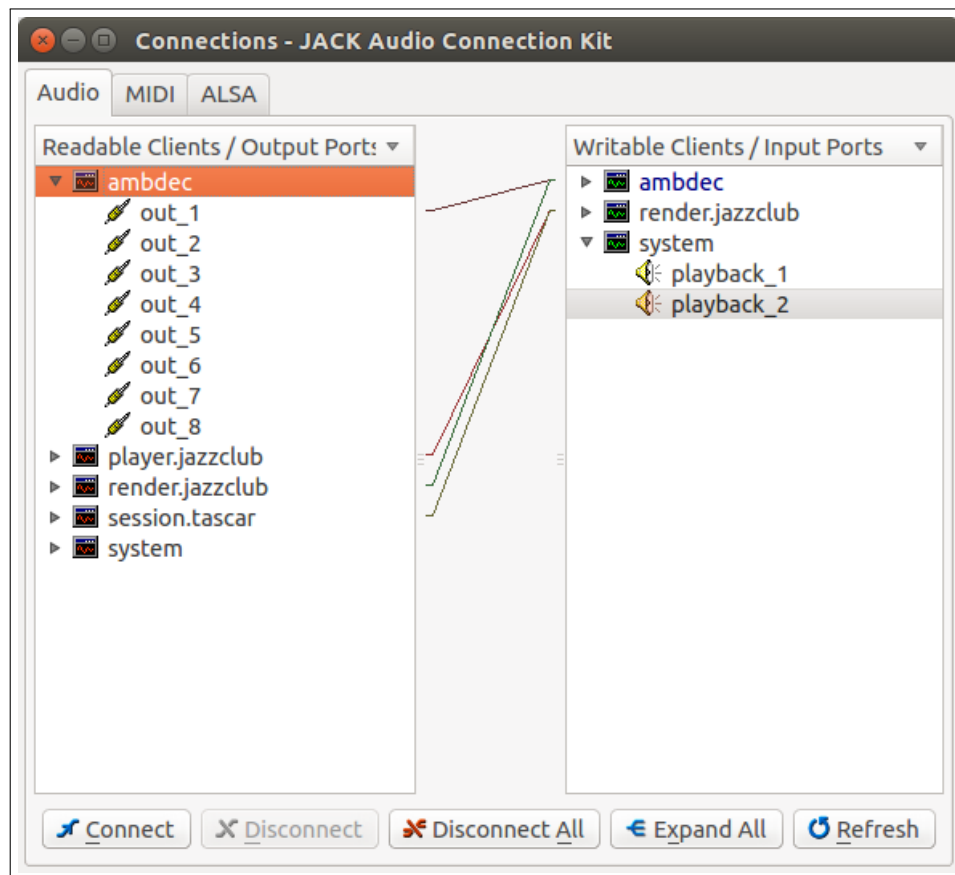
Connections - JACK Audio Connection Kit

Audio
MIDI
ALSA

Readable Clients / Output Ports
ambdec
out_1
out_2
out_3
out_4
out_5
out_6
out_7
out_8
player.jazzclub
render.jazzclub
session.tascar
system

Writable Clients / Input Ports
ambdec
render.jazzclub
system
playback_1
playback_2

Connect
Disconnect
Disconnect All
Expand All
Refresh